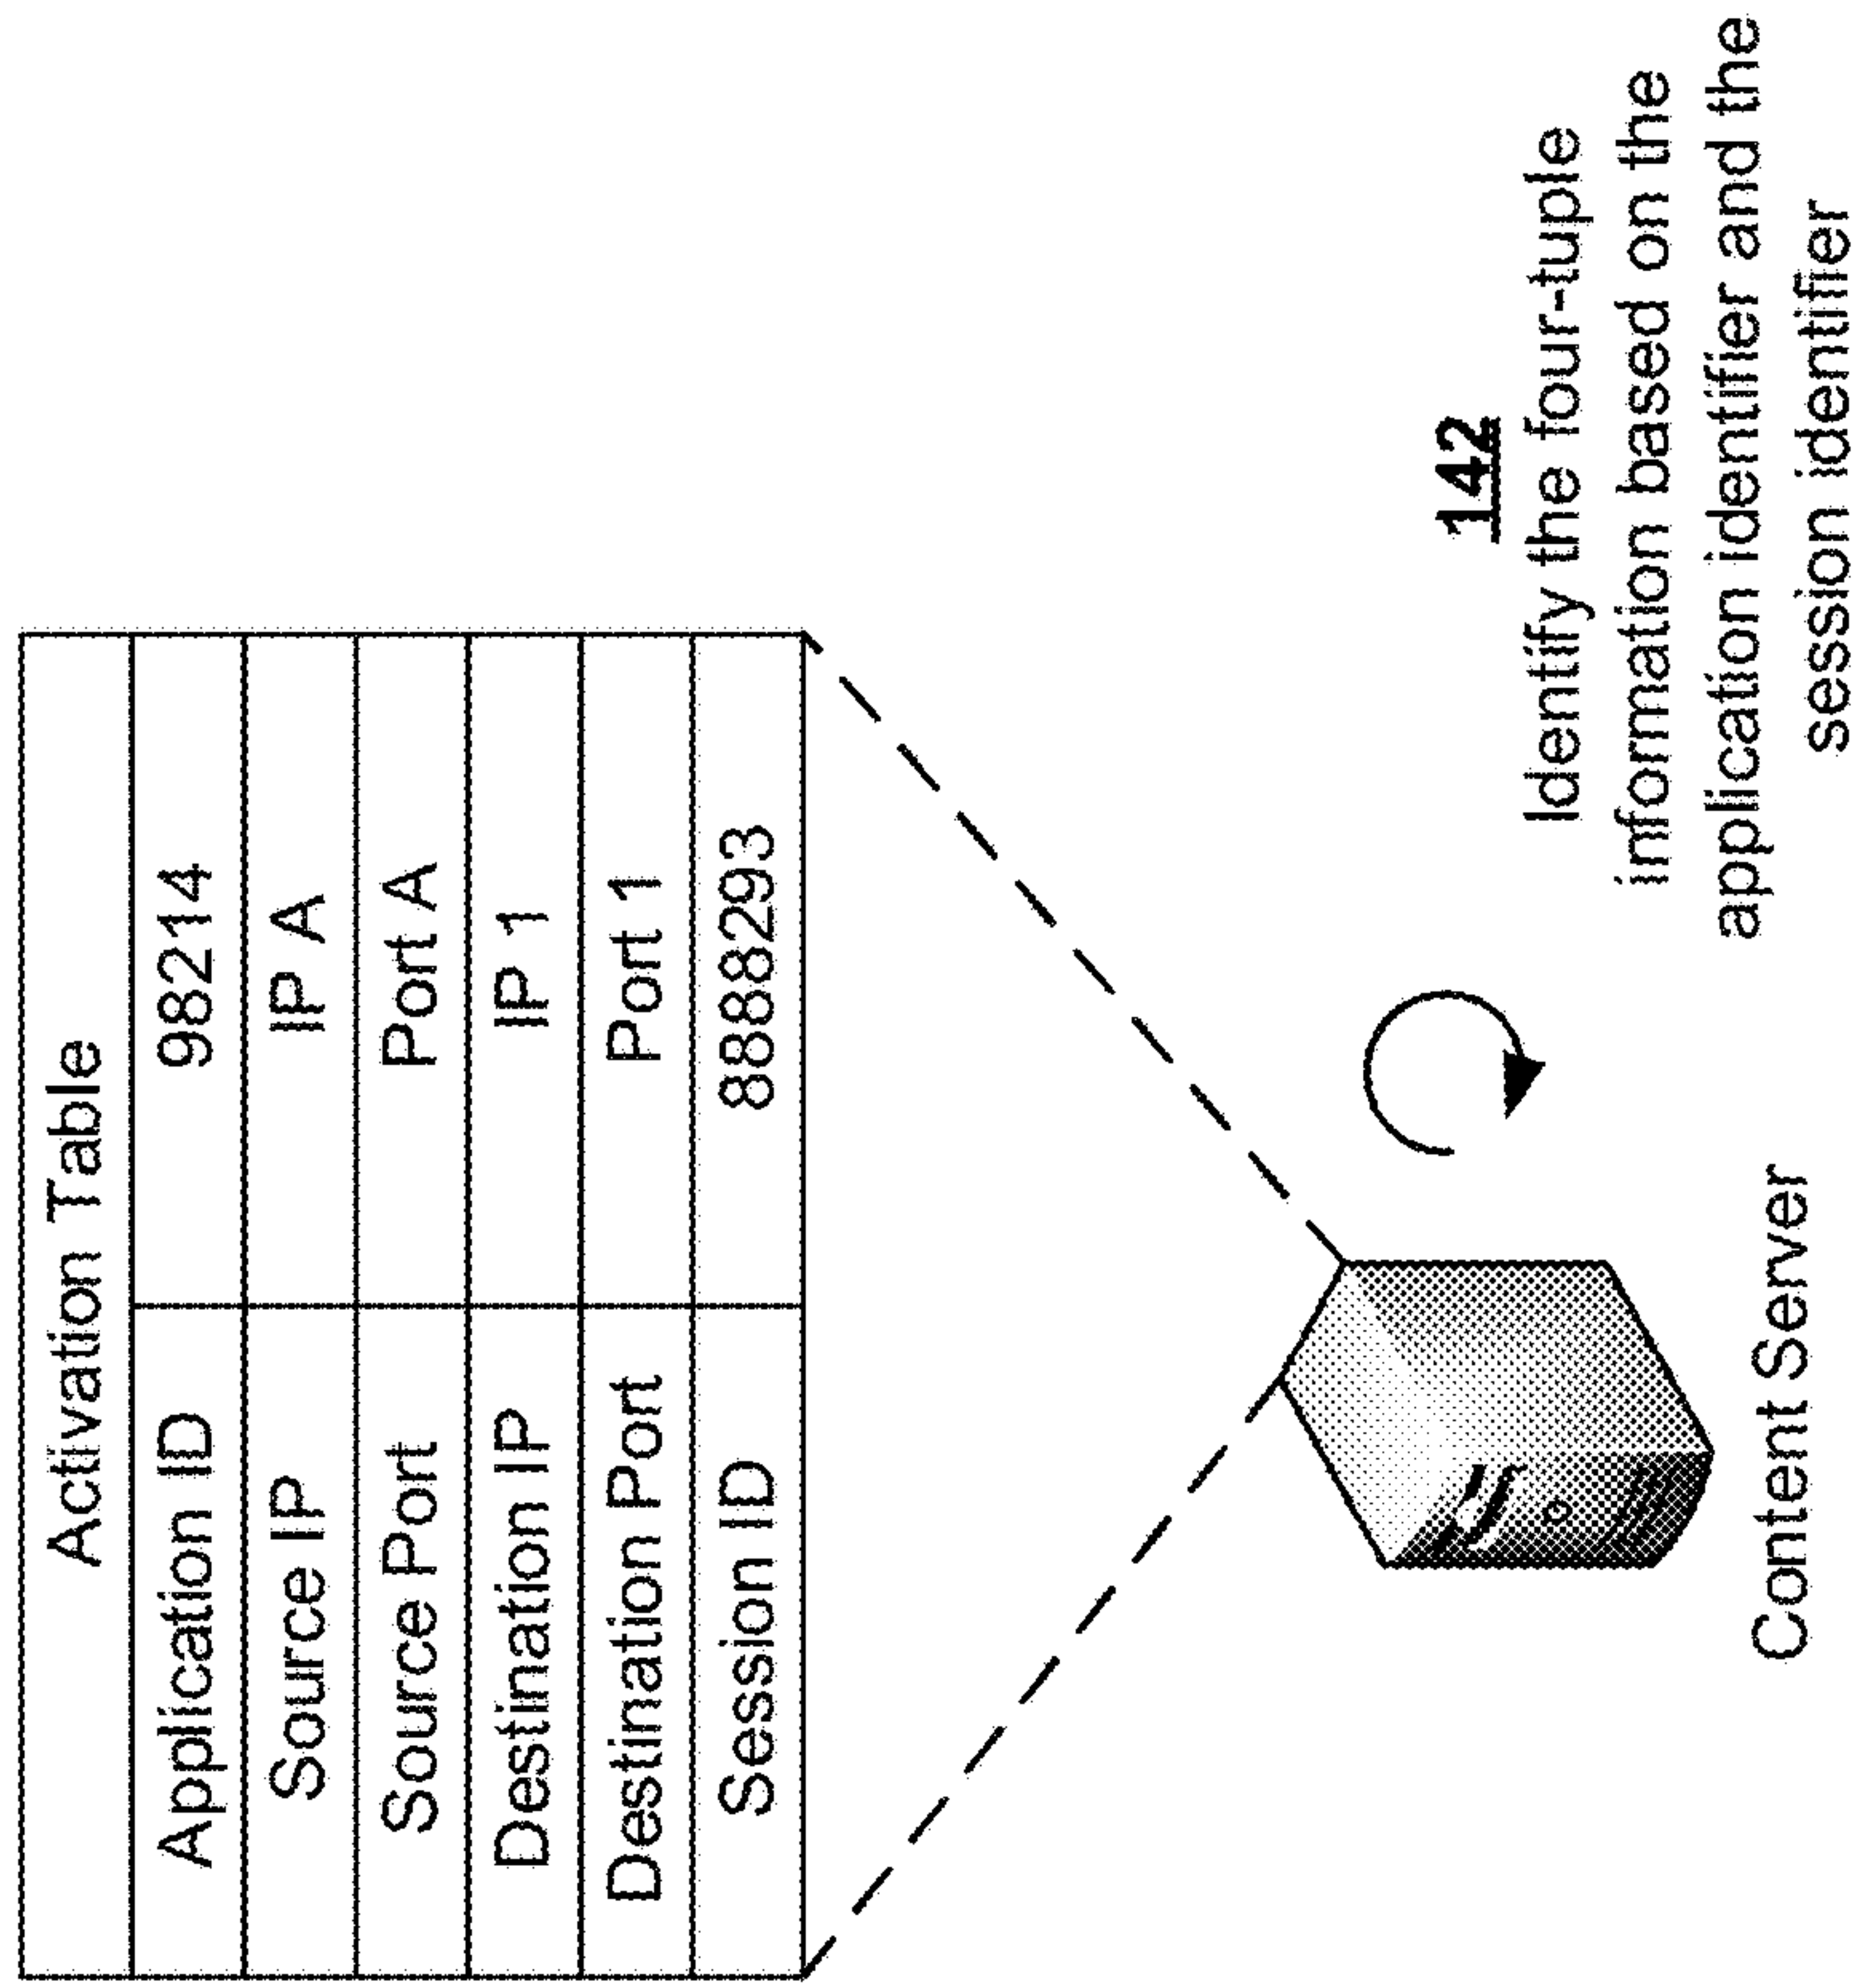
| Activation Table | |
|---|---|
| Application ID | 98214 |
| Source IP | IP A |
| Source Port | Port A |
| Destination IP | IP 1 |
| Destination Port | Port 1 |
| Session ID | 8888293 |

Content Server

142
Identify the four-tuple information based on the application identifier and the session identifier